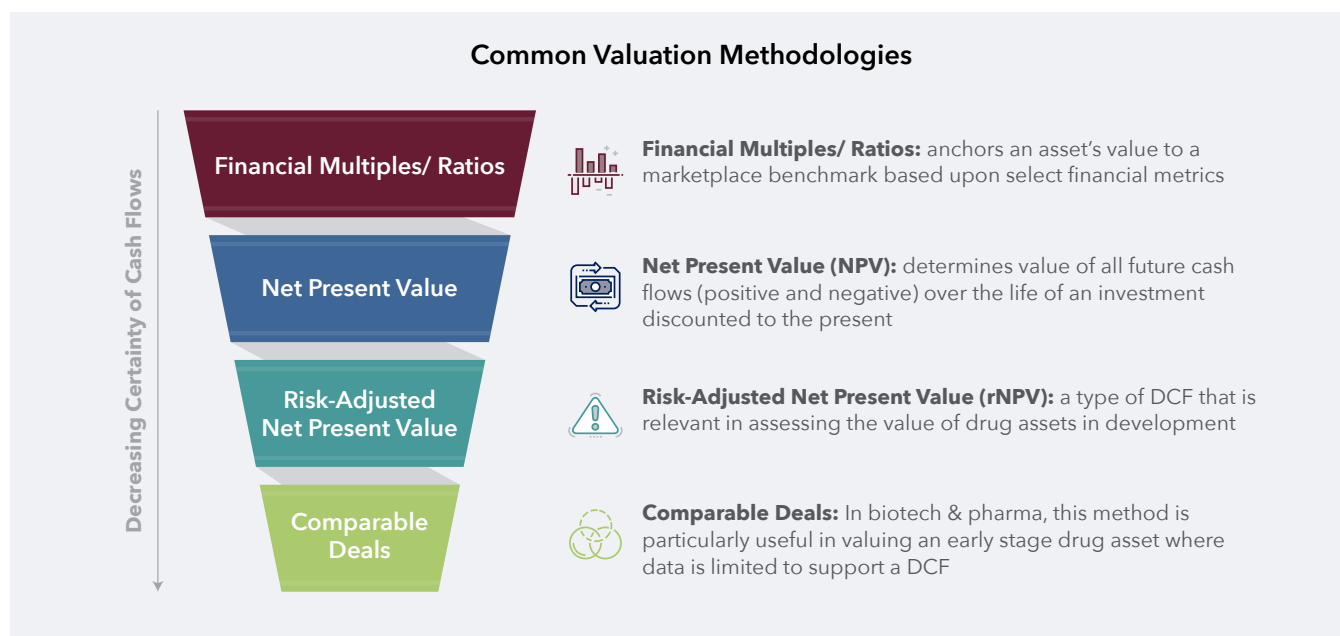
Common Valuation Methodologies

Decreasing Certainty of Cash Flows

Financial Multiples/ Ratios

Net Present Value

Risk-Adjusted Net Present Value

Comparable Deals

**Financial Multiples/ Ratios:** anchors an asset's value to a marketplace benchmark based upon select financial metrics

**Net Present Value (NPV):** determines value of all future cash flows (positive and negative) over the life of an investment discounted to the present

**Risk-Adjusted Net Present Value (rNPV):** a type of DCF that is relevant in assessing the value of drug assets in development

**Comparable Deals:** In biotech & pharma, this method is particularly useful in valuing an early stage drug asset where data is limited to support a DCF